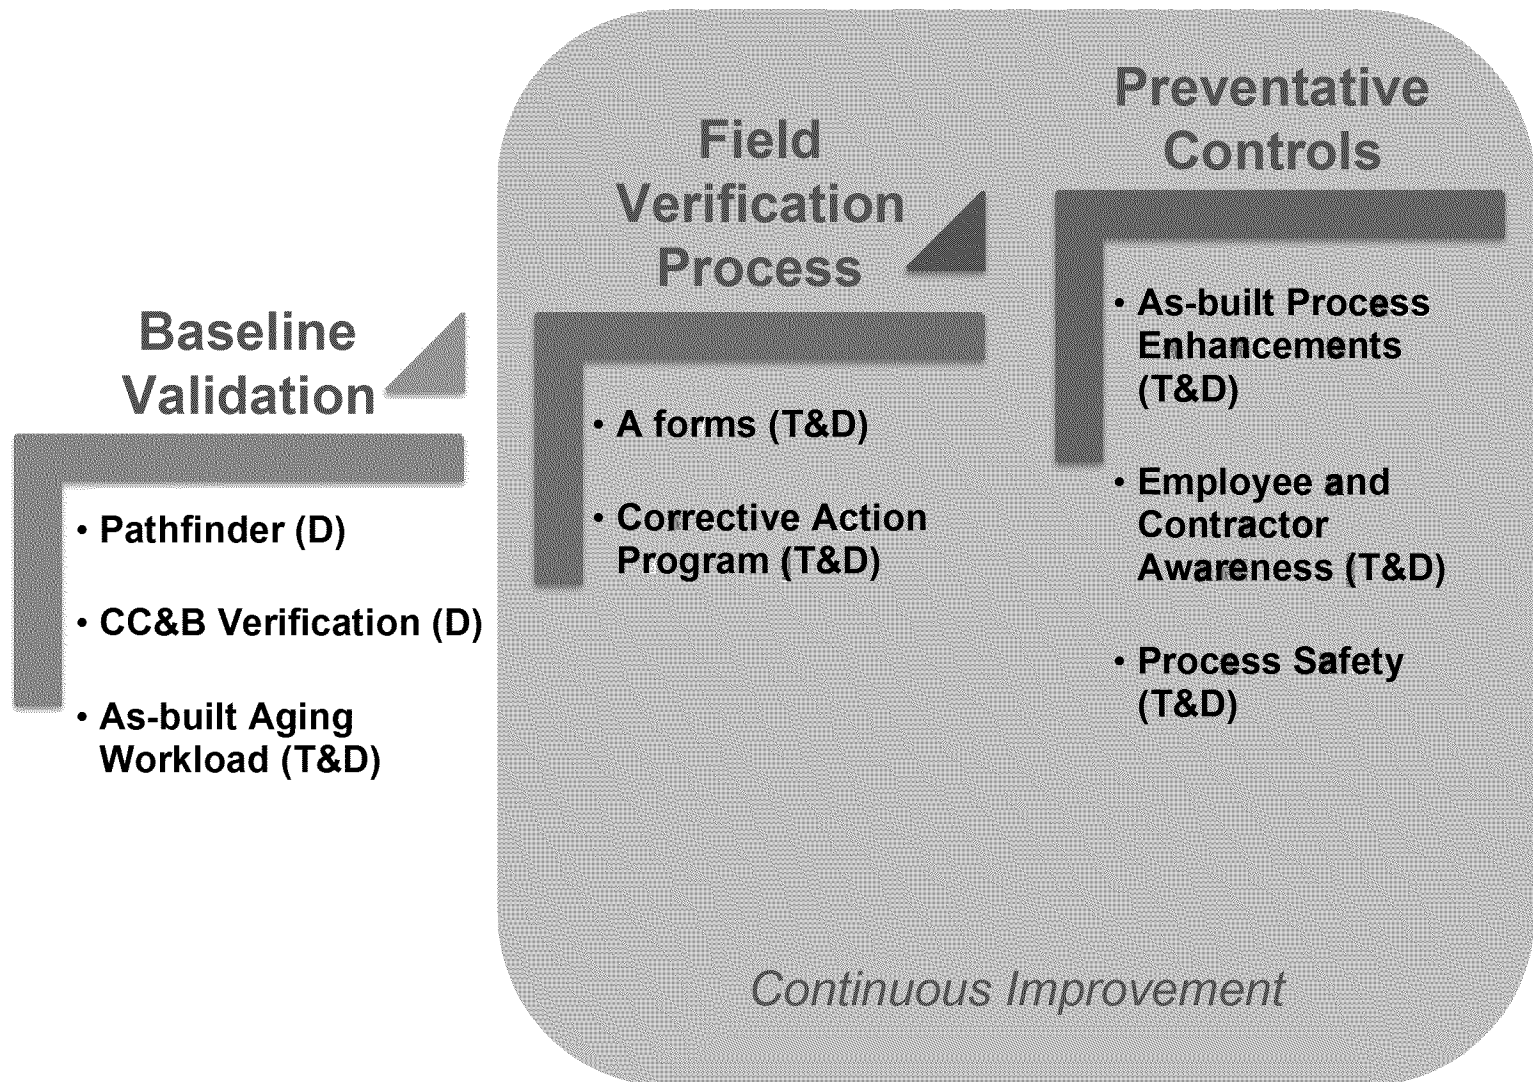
Baseline Validation

• Pathfinder (D)

• CC&B Verification (D)

• As-built Aging Workload (T&D)

Field Verification Process

• A forms (T&D)

• Corrective Action Program (T&D)

Preventative Controls

• As-built Process Enhancements (T&D)

• Employee and Contractor Awareness (T&D)

• Process Safety (T&D)

Continuous Improvement